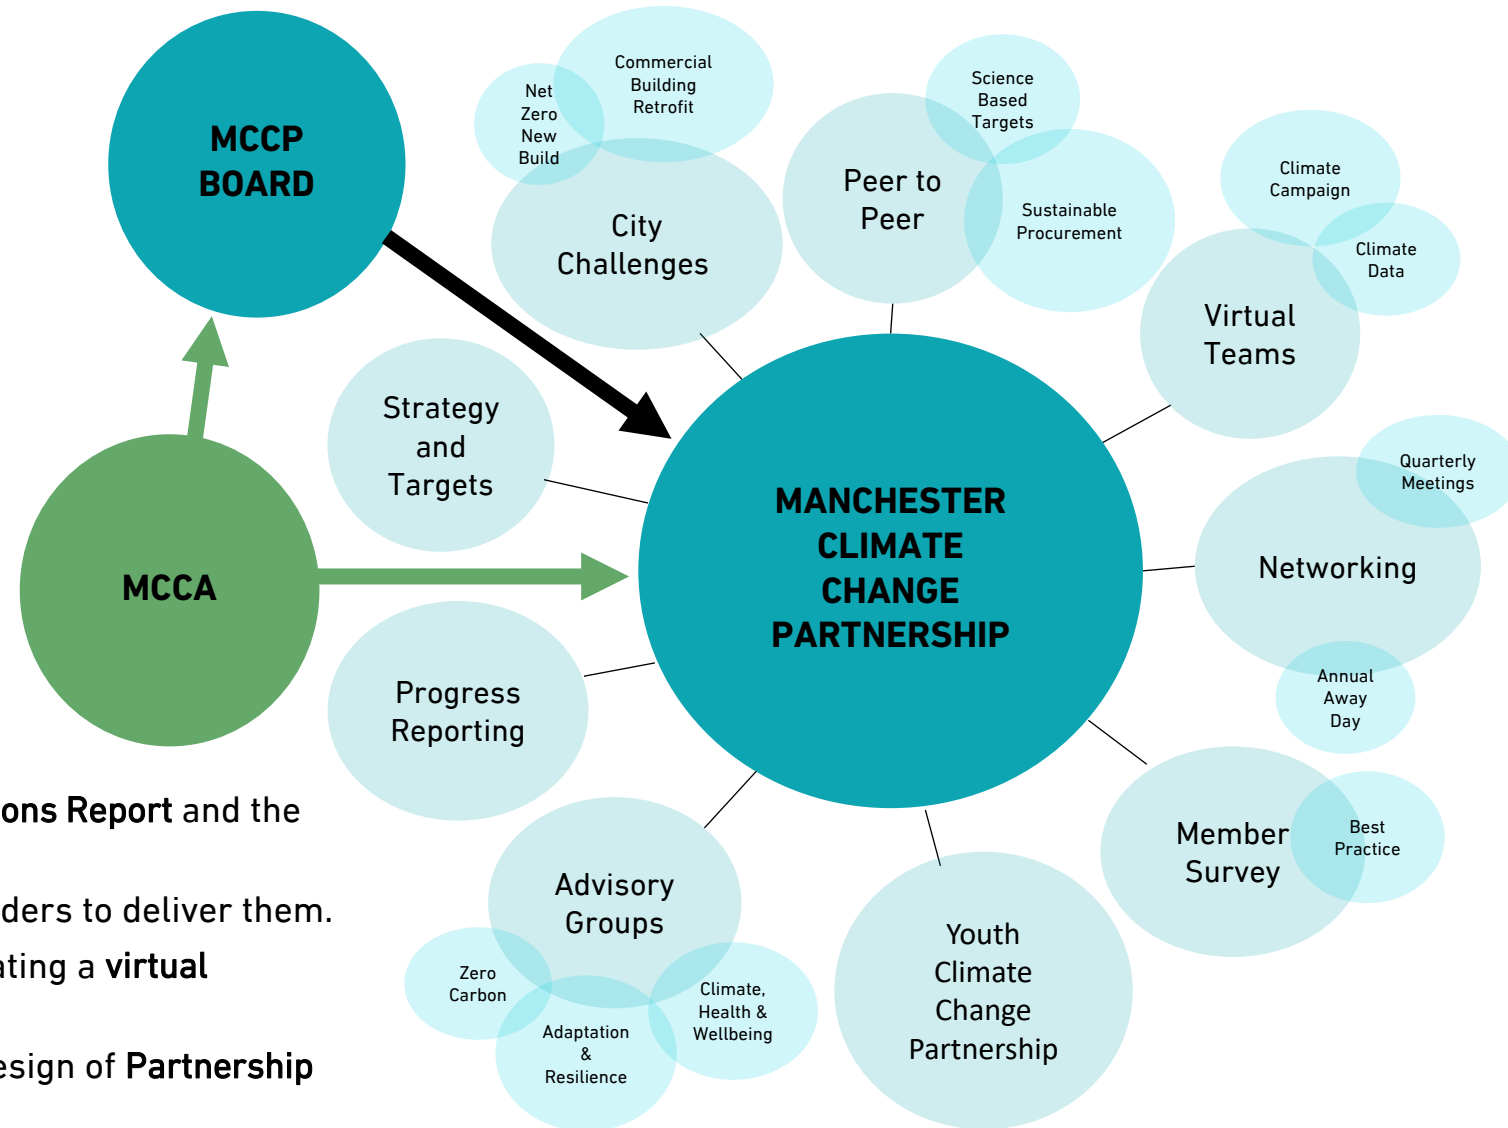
MCCP BOARD

Net Zero New Build

Commercial Building Retrofit

City Challenges

Science Based Targets

Peer to Peer

Sustainable Procurement

Climate Campaign

Climate Data

Virtual Teams

Strategy and Targets

MCCA

MANCHESTER CLIMATE CHANGE PARTNERSHIP

Quarterly Meetings

Networking

Annual Away Day

Progress Reporting

ons Report and the

ders to deliver them.

ating a virtual

esign of Partnership

Advisory Groups

Zero Carbon

Adaptation & Resilience

Climate, Health & Wellbeing

Youth Climate Change Partnership

Member Survey

Best Practice